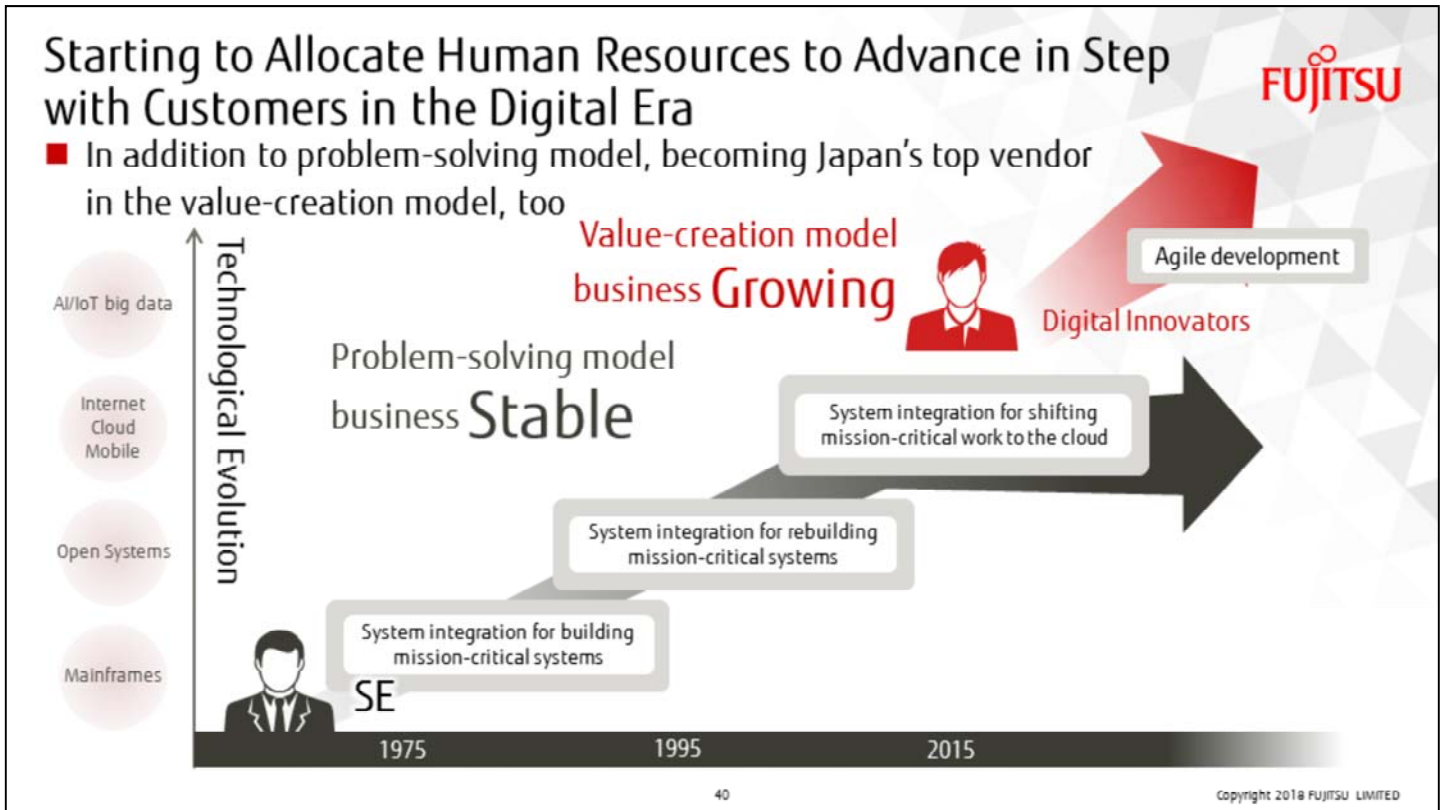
Starting to Allocate Human Resources to Advance in Step with Customers in the Digital Era

FUJITSU

■ In addition to problem-solving model, becoming Japan's top vendor in the value-creation model, too

Value-creation model business Growing

Agile development

Digital Innovators

AI/IoT big data

Internet Cloud Mobile

Open Systems

Mainframes

Technological Evolution

Problem-solving model business Stable

System integration for shifting mission-critical work to the cloud

System integration for rebuilding mission-critical systems

System integration for building mission-critical systems

SE

1975

1995

2015

40

Copyright 2018 FUJITSU LIMITED